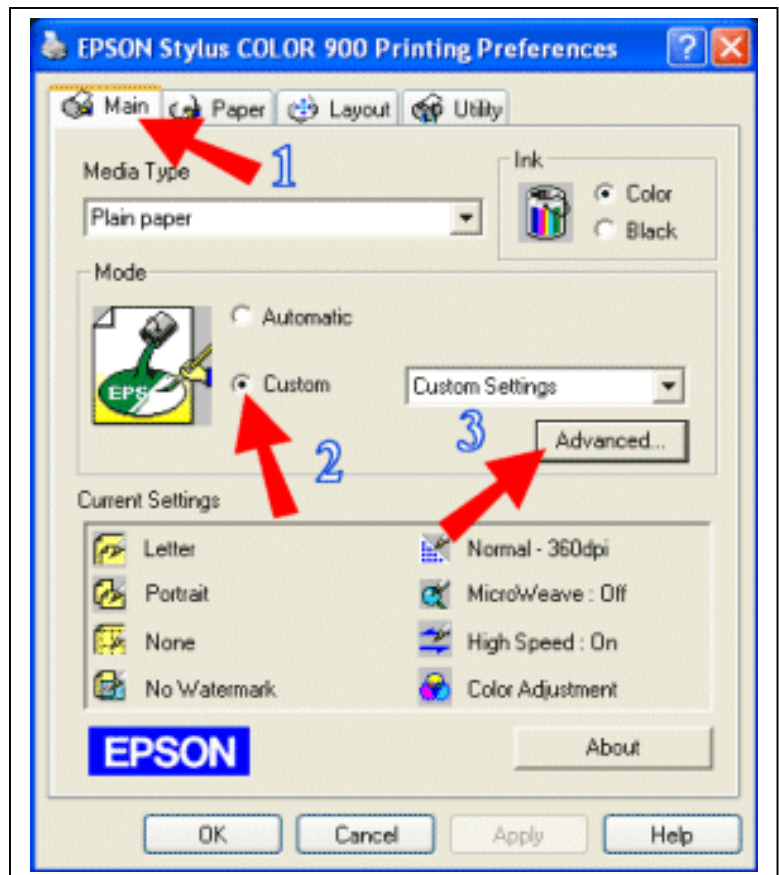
EPSON Stylus COLOR 900 Printing Preferences ? X

Main Paper Layout Utility

1

Media Type

Plain paper

Ink

Color

Black

Mode

Automatic

Custom

Custom Settings

EPS

3

Advanced...

2

Current Settings

Letter

Portrait

None

No Watermark

Normal - 360dpi

MicroWeave : Off

High Speed : On

Color Adjustment

EPSON

About

OK

Cancel

Apply

Help